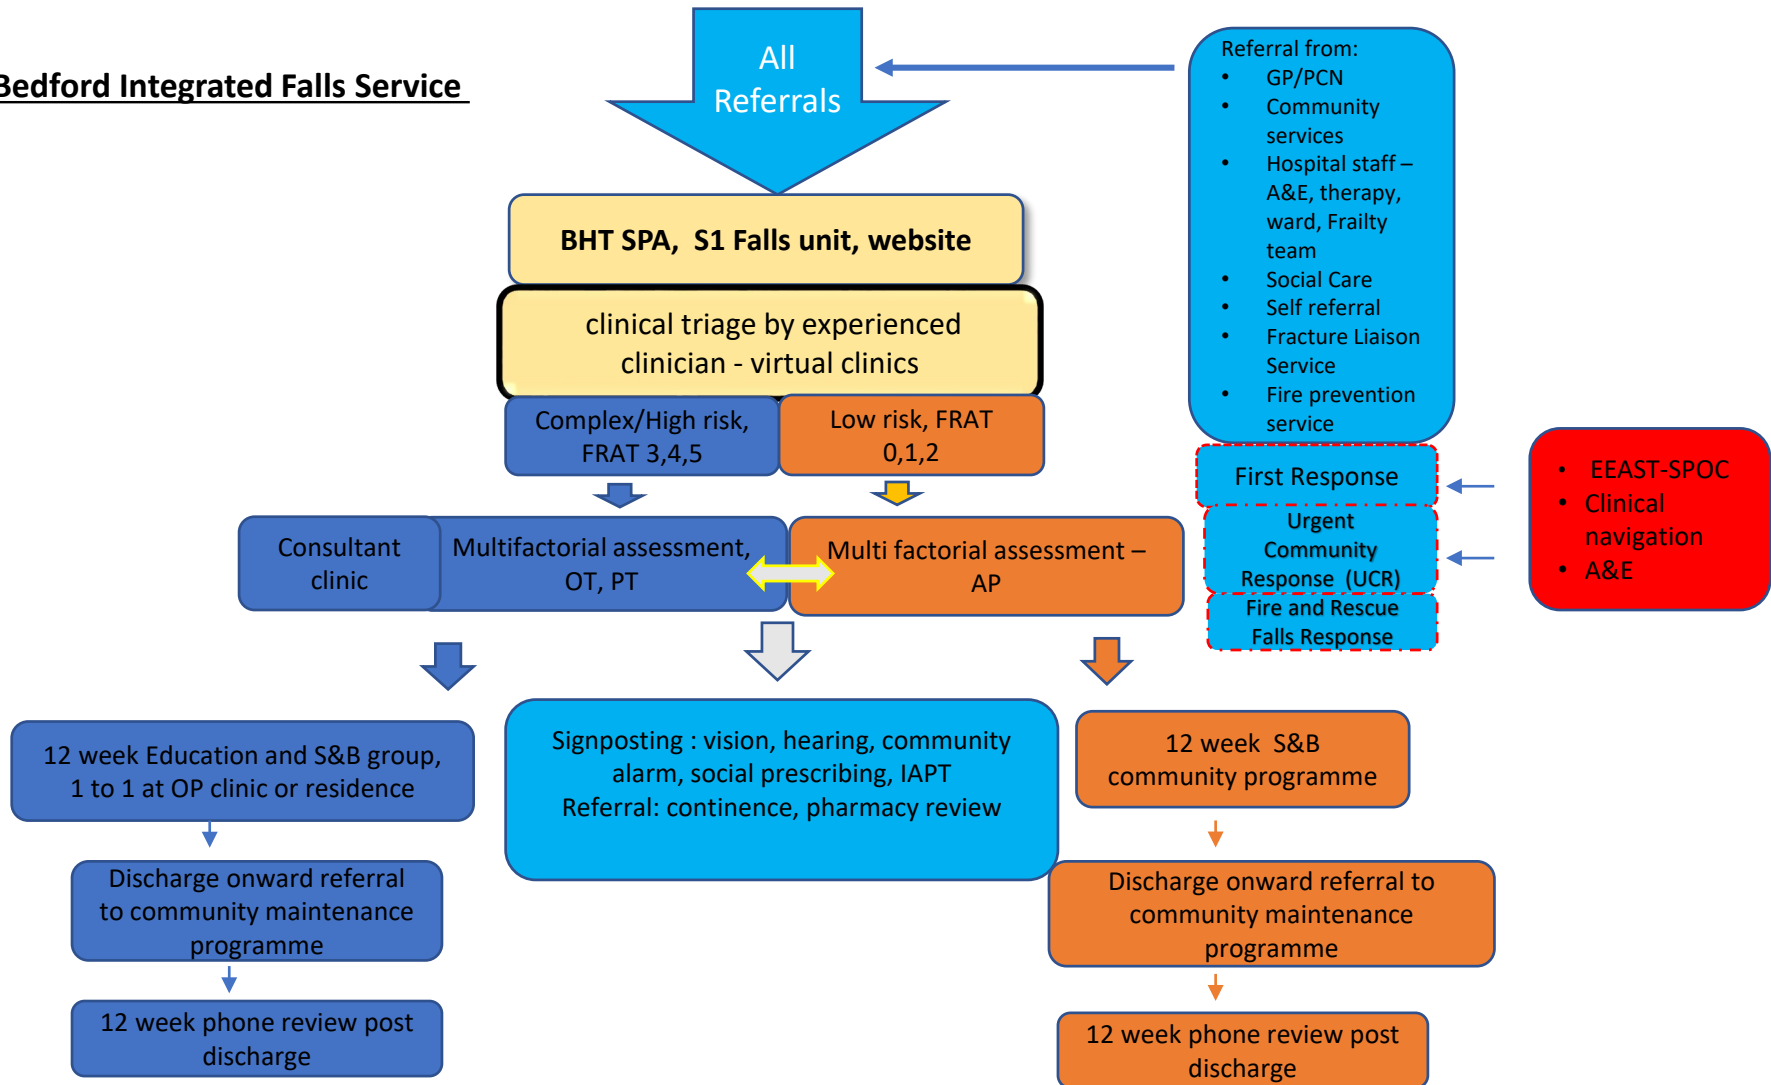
Bedford Integrated Falls Service

All Referrals

Referral from:
- GP/PCN
- Community services
- Hospital staff – A&E, therapy, ward, Frailty team
- Social Care
- Self referral
- Fracture Liaison Service
- Fire prevention service

BHT SPA, S1 Falls unit, website

clinical triage by experienced clinician - virtual clinics

Complex/High risk, FRAT 3,4,5

Low risk, FRAT 0,1,2

First Response

Urgent Community Response (UCR)

Fire and Rescue Falls Response

- EEAST-SPOC
- Clinical navigation
- A&E

Consultant clinic

Multifactorial assessment, OT, PT

Multi factorial assessment – AP

12 week Education and S&B group, 1 to 1 at OP clinic or residence

Signposting : vision, hearing, community alarm, social prescribing, IAPT
Referral: continence, pharmacy review

12 week S&B community programme

Discharge onward referral to community maintenance programme

Discharge onward referral to community maintenance programme

12 week phone review post discharge

12 week phone review post discharge